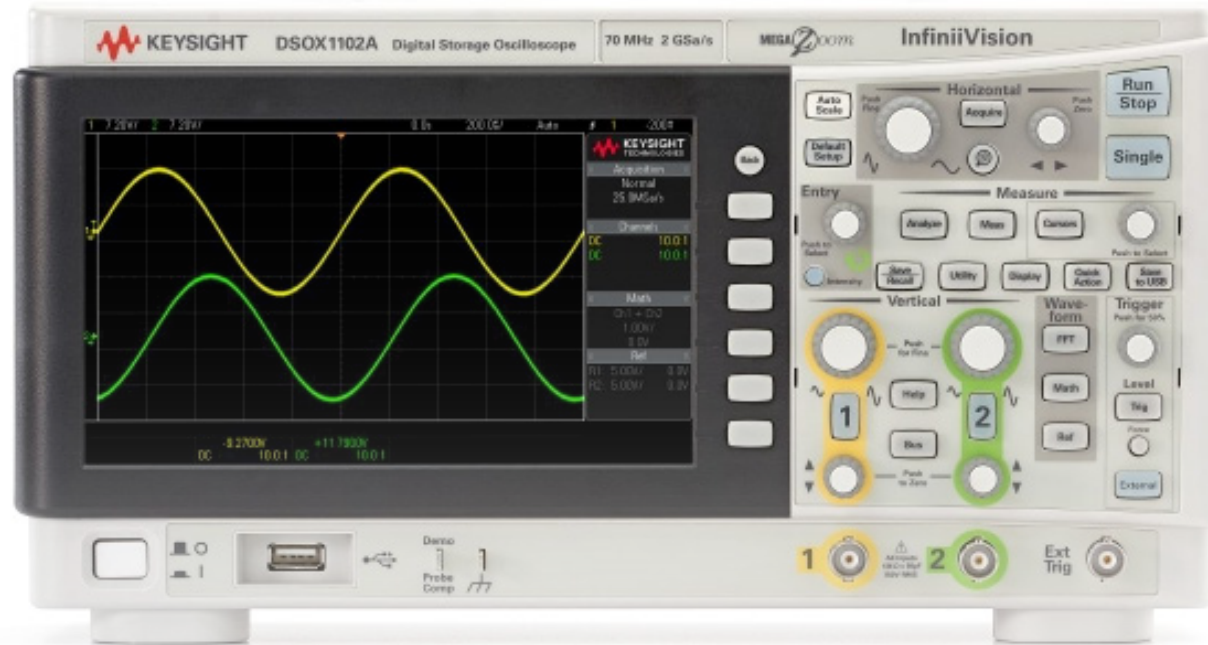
KEYSIGHT DSOX1102A Digital Storage Oscilloscope 70 MHz 2 GSa/s MEGA Zoom InfiniiVision

1 7.20V/ 2 7.20V/ 0.0s 200.0$\mu$/ Auto 1 -200mV

KEYSIGHT TECHNOLOGIES
Acquisition
Normal
25.0MSa/s
Channels
DC 10.0:1
DC 10.0:1
Math
Ch1 + Ch2
1.00V/
0.0V
Ref
R1: 5.00V/ 0.0V
R2: 5.00V/ 0.0V

-9.2700V +11.7900V
DC 10.0:1 DC 10.0:1

Back

Auto Scale
Default Setup
Horizontal
Push Find
Acquire
Push Zero
Run Stop
Single
Entry
Push to Select
Intensity
Measure
Analyze
Meas
Cursors
Push to Select
Save Recall
Utility
Display
Quick Action
Save to USB
Vertical
Push for Fine
Help
1
2
Bus
Push to Zero
Wave-form
FFT
Math
Ref
Trigger
Push for 50%
Level
Trig
Force
External

Demo
Probe Comp
1
2
Ext Trig